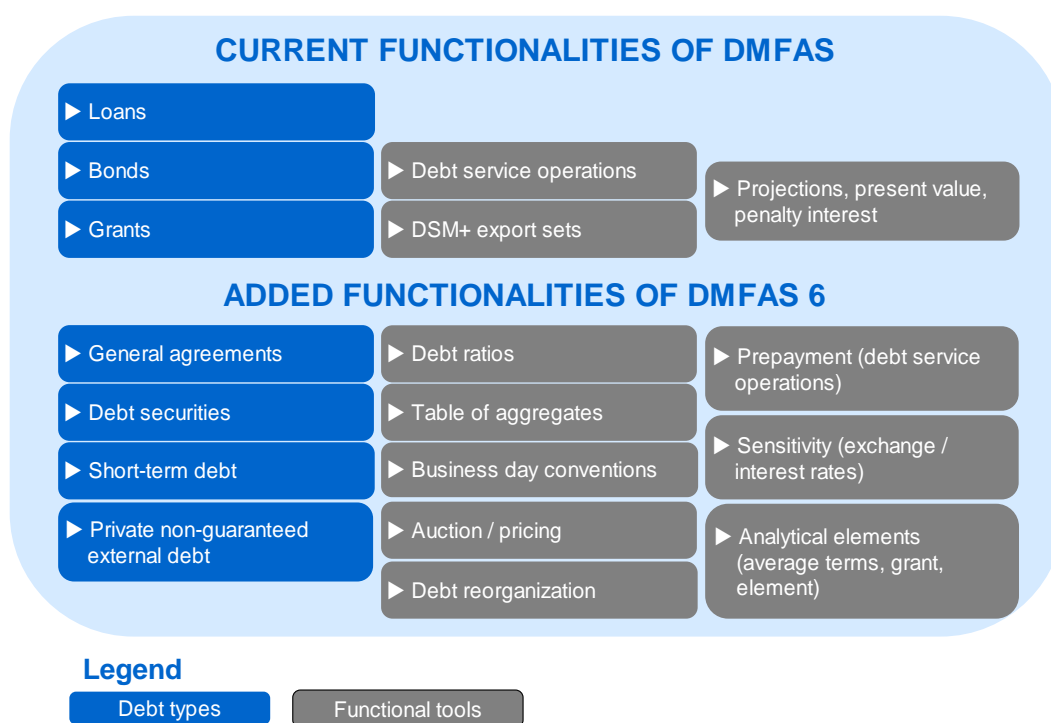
CURRENT FUNCTIONALITIES OF DMFAS

▶ Loans

▶ Bonds

▶ Grants

▶ Debt service operations

▶ DSM+ export sets

▶ Projections, present value, penalty interest

ADDED FUNCTIONALITIES OF DMFAS 6

▶ General agreements

▶ Debt securities

▶ Short-term debt

▶ Private non-guaranteed external debt

▶ Debt ratios

▶ Table of aggregates

▶ Business day conventions

▶ Auction / pricing

▶ Debt reorganization

▶ Prepayment (debt service operations)

▶ Sensitivity (exchange / interest rates)

▶ Analytical elements (average terms, grant, element)

Legend

Debt types

Functional tools